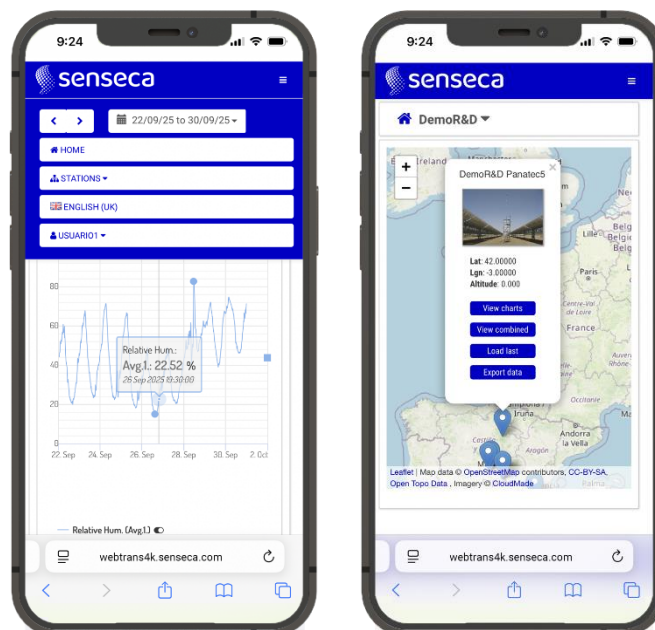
9:24

senseca

≡

< >

22/09/25 to 30/09/25

HOME

STATIONS

ENGLISH (UK)

USUARIO1

80

60

40

20

0

Relative Hum.:
Avg.1.: 22.52 %
26 Sep 2025 19:30:00

22. Sep 24. Sep 26. Sep 28. Sep 30. Sep 2. Oct

Relative Hum. (Avg.1)

webtrans4k.senseca.com

9:24

senseca

≡

DemoR&D

+
−

DemoR&D Panatec5

Lat: 42.00000
Lgn: -3.00000
Altitude: 0.000

View charts

View combined

Load last

Export data

Ireland

Paris

France

Andorra la Vella

Iruña

Leaflet | Map data © OpenStreetMap contributors, CC-BY-SA, Open Topo Data , Imagery © CloudMade

webtrans4k.senseca.com